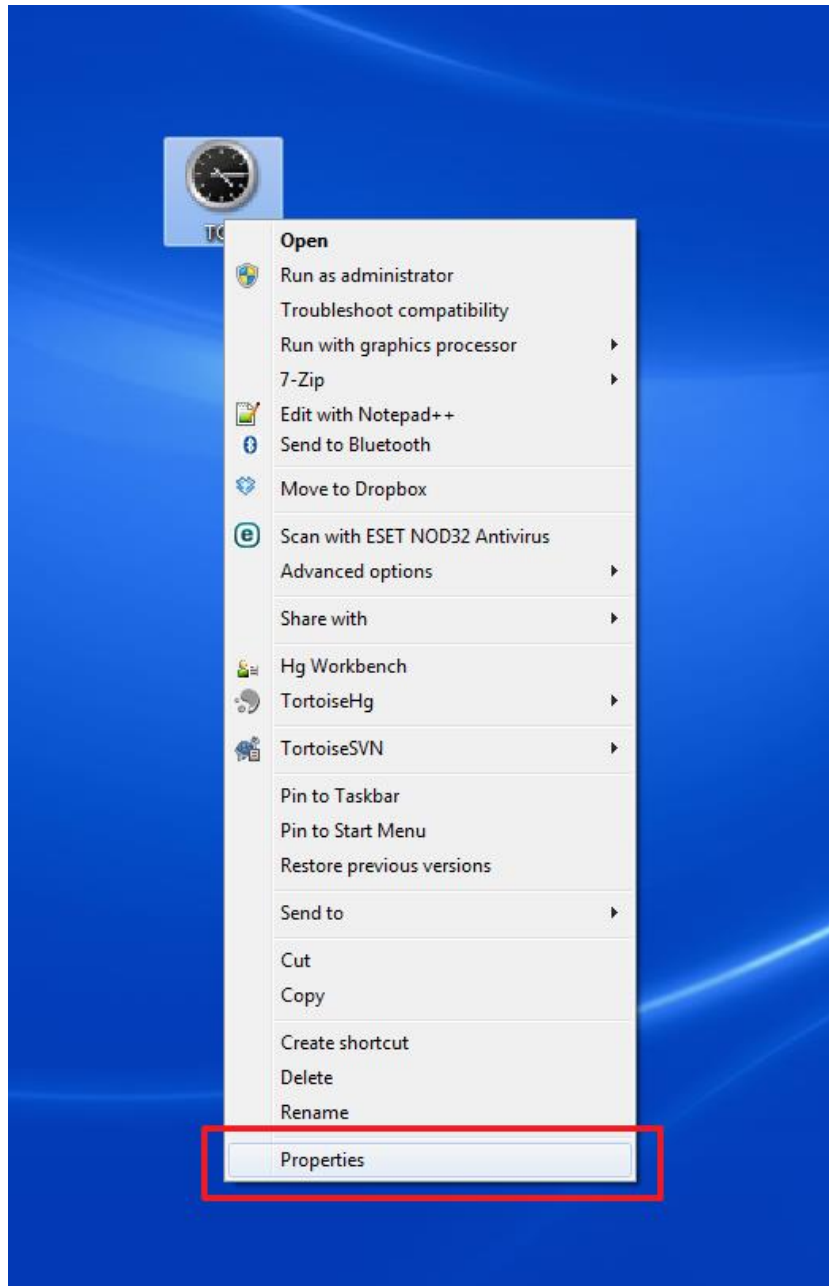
TC

Open
Run as administrator
Troubleshoot compatibility
Run with graphics processor
7-Zip
Edit with Notepad++
Send to Bluetooth
Move to Dropbox
Scan with ESET NOD32 Antivirus
Advanced options
Share with
Hg Workbench
TortoiseHg
TortoiseSVN
Pin to Taskbar
Pin to Start Menu
Restore previous versions
Send to
Cut
Copy
Create shortcut
Delete
Rename
Properties